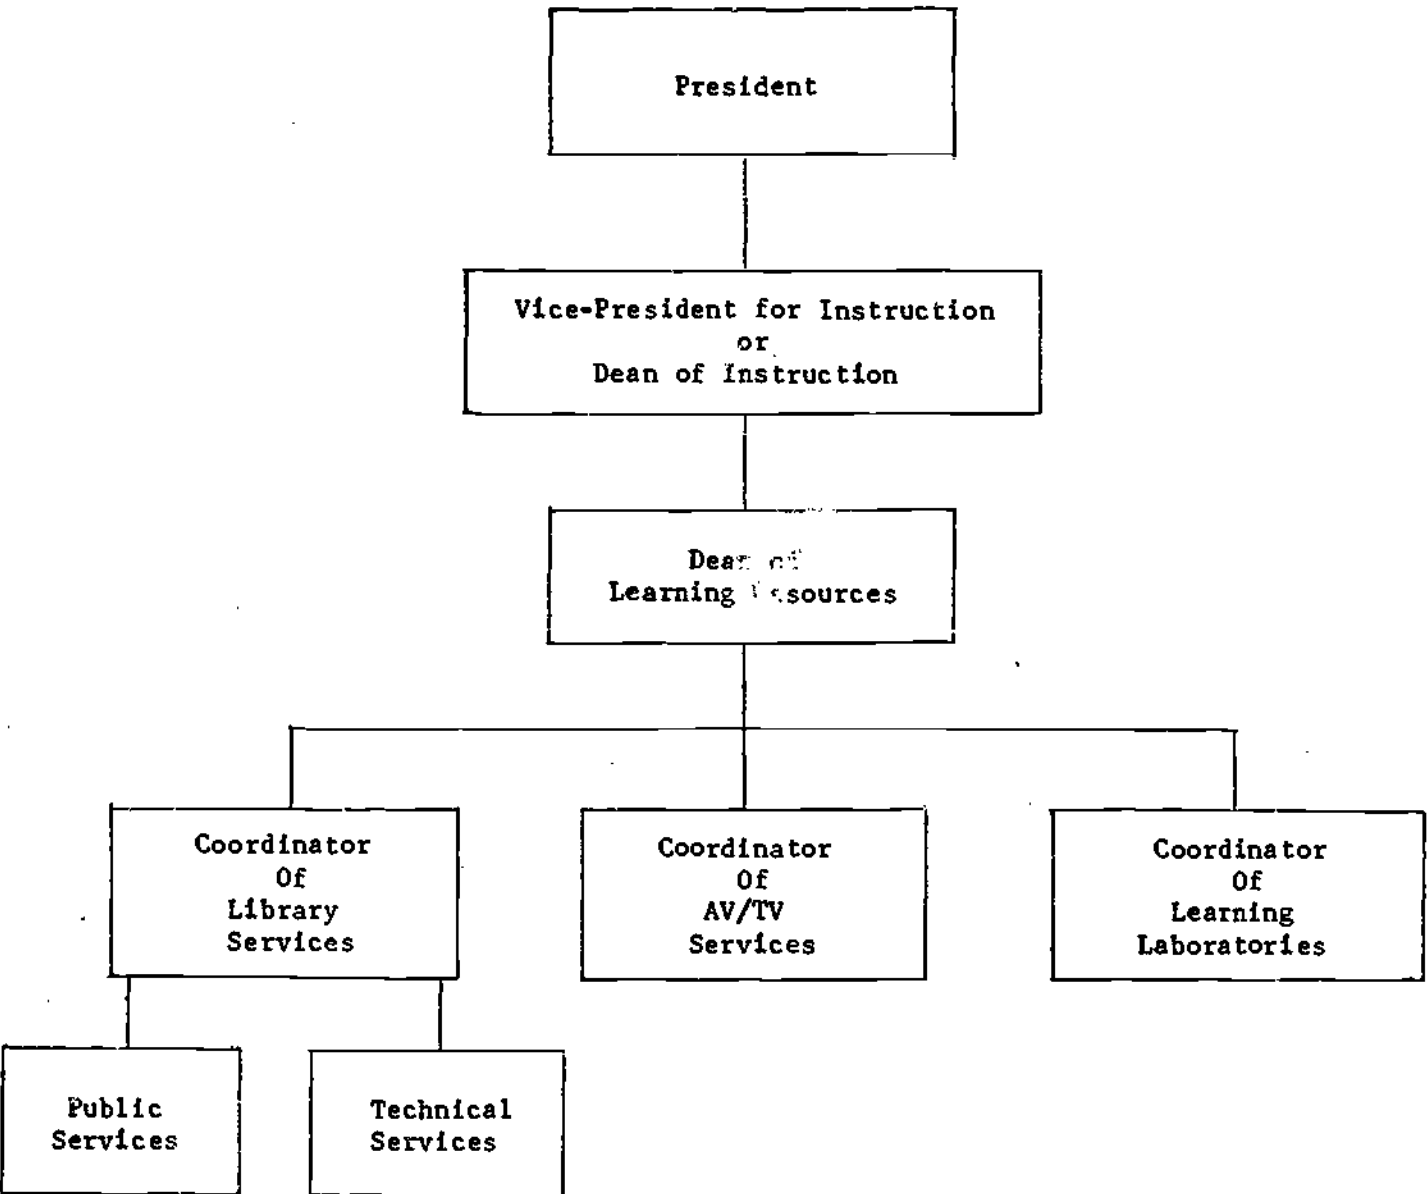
President

Vice-President for Instruction
or
Dean of Instruction

Dean of
Learning Resources

Coordinator
Of
Library
Services

Coordinator
Of
AV/TV
Services

Coordinator
Of
Learning
Laboratories

Public
Services

Technical
Services